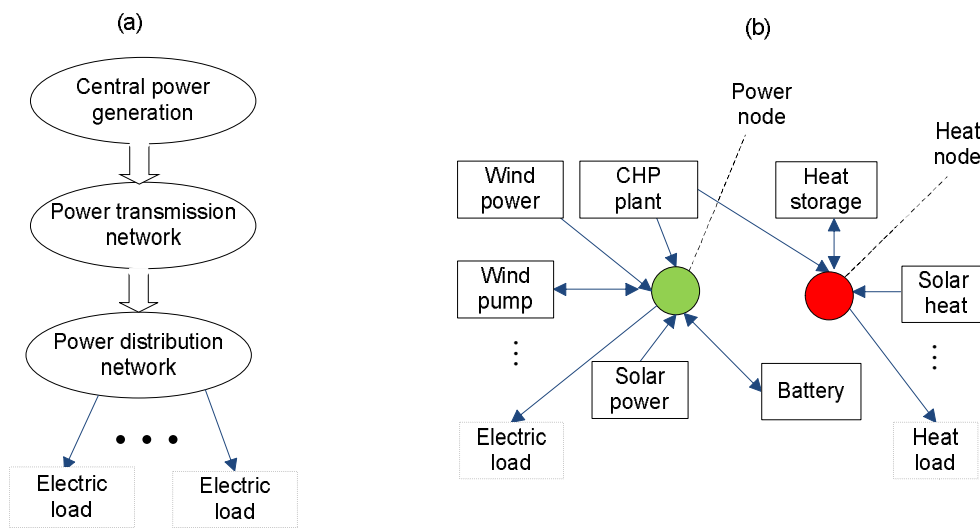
(a)

Central power generation

Power transmission network

Power distribution network

• • •

Electric load

Electric load

(b)

Power node

Heat node

Wind power

CHP plant

Heat storage

Wind pump

Solar heat

⋮

⋮

Solar power

Battery

Electric load

Heat load